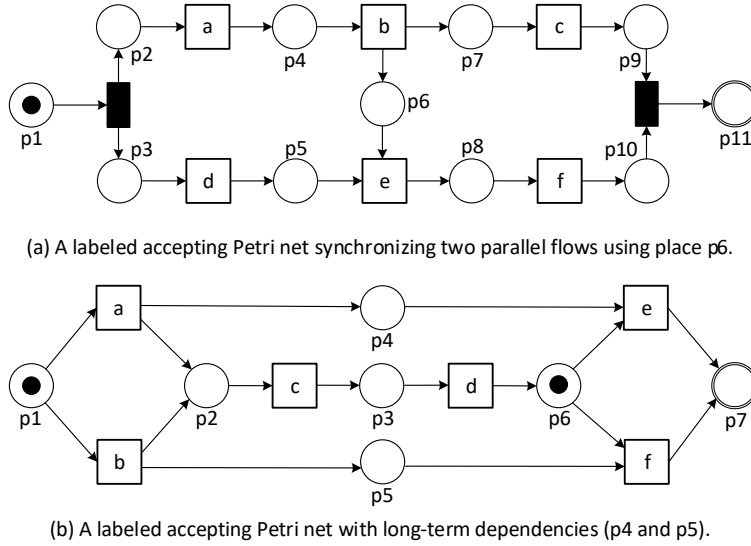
a
b
c
p2
p4
p7
p9
p6
p1
p3
p5
p8
p10
p11
d
e
f

(a) A labeled accepting Petri net synchronizing two parallel flows using place p6.

a
e
p4
p1
p2
c
p3
d
p6
p7
b
f
p5

(b) A labeled accepting Petri net with long-term dependencies (p4 and p5).